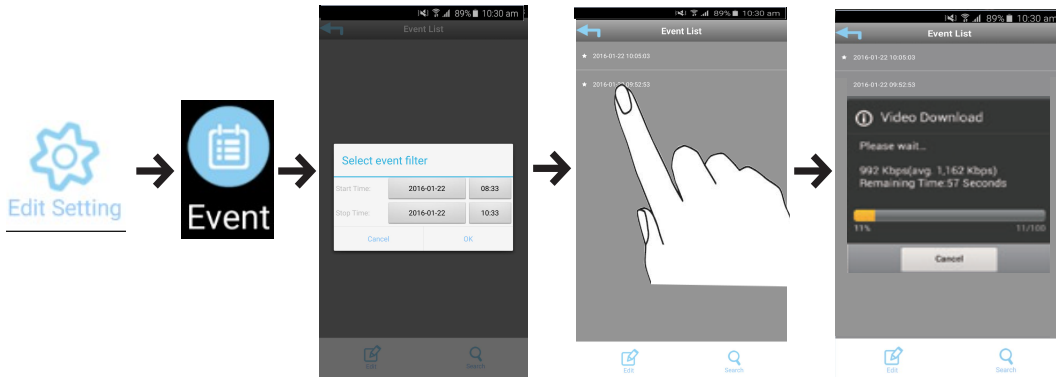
Edit Setting

Event

89% 10:30 am
Event List
Select event filter
Start Time: 2016-01-22 08:33
Stop Time: 2016-01-22 10:33
Cancel OK
Edit Search

89% 10:30 am
Event List
2016-01-22 10:05:03
2016-01-22 09:52:53
Edit Search

89% 10:30 am
Event List
2016-01-22 10:05:03
2016-01-22 09:52:53
Video Download
Please wait...
992 Kbps(avg. 1,162 Kbps)
Remaining Time:57 Seconds
11% 11/100
Cancel
Edit Search